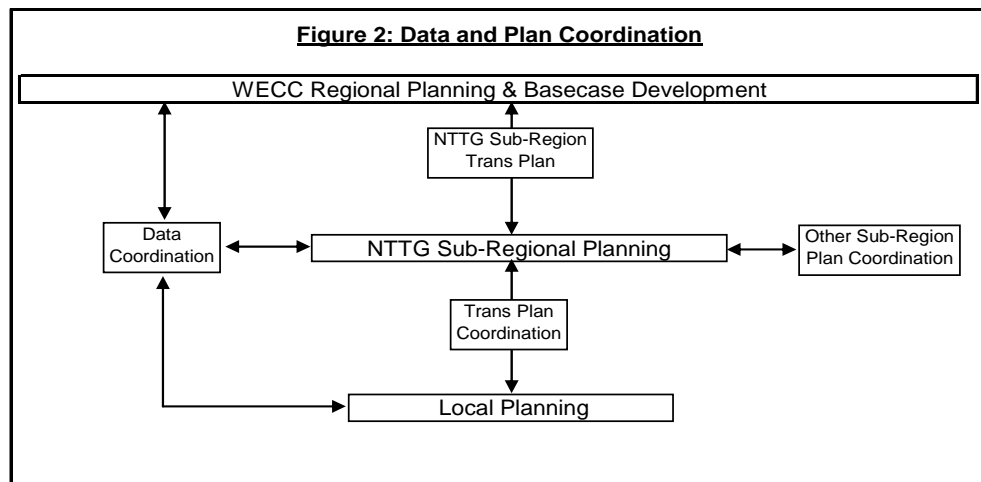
Figure 2: Data and Plan Coordination

WECC Regional Planning & Basecase Development

NTTG Sub-Region Trans Plan

Data Coordination

NTTG Sub-Regional Planning

Other Sub-Region Plan Coordination

Trans Plan Coordination

Local Planning